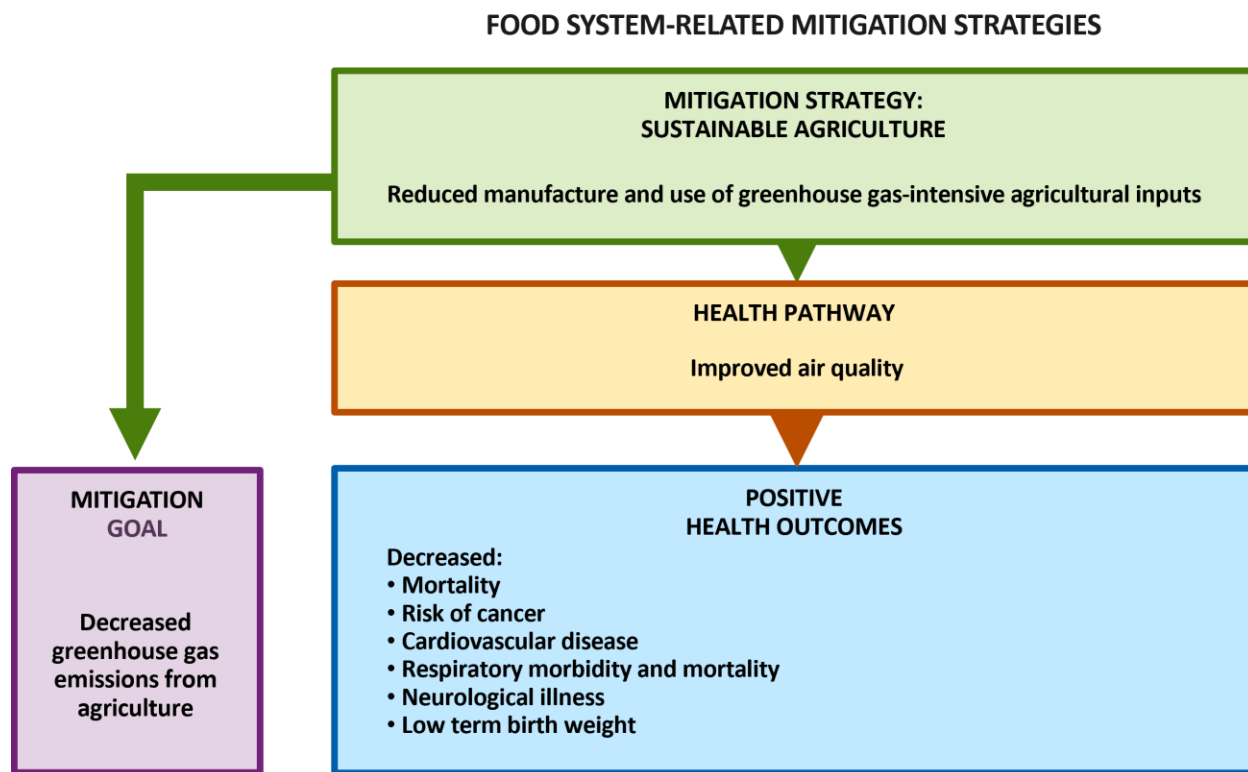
FOOD SYSTEM-RELATED MITIGATION STRATEGIES

MITIGATION STRATEGY:
SUSTAINABLE AGRICULTURE

Reduced manufacture and use of greenhouse gas-intensive agricultural inputs

HEALTH PATHWAY

Improved air quality

MITIGATION
GOAL

Decreased greenhouse gas emissions from agriculture

POSITIVE
HEALTH OUTCOMES

Decreased:
• Mortality
• Risk of cancer
• Cardiovascular disease
• Respiratory morbidity and mortality
• Neurological illness
• Low term birth weight